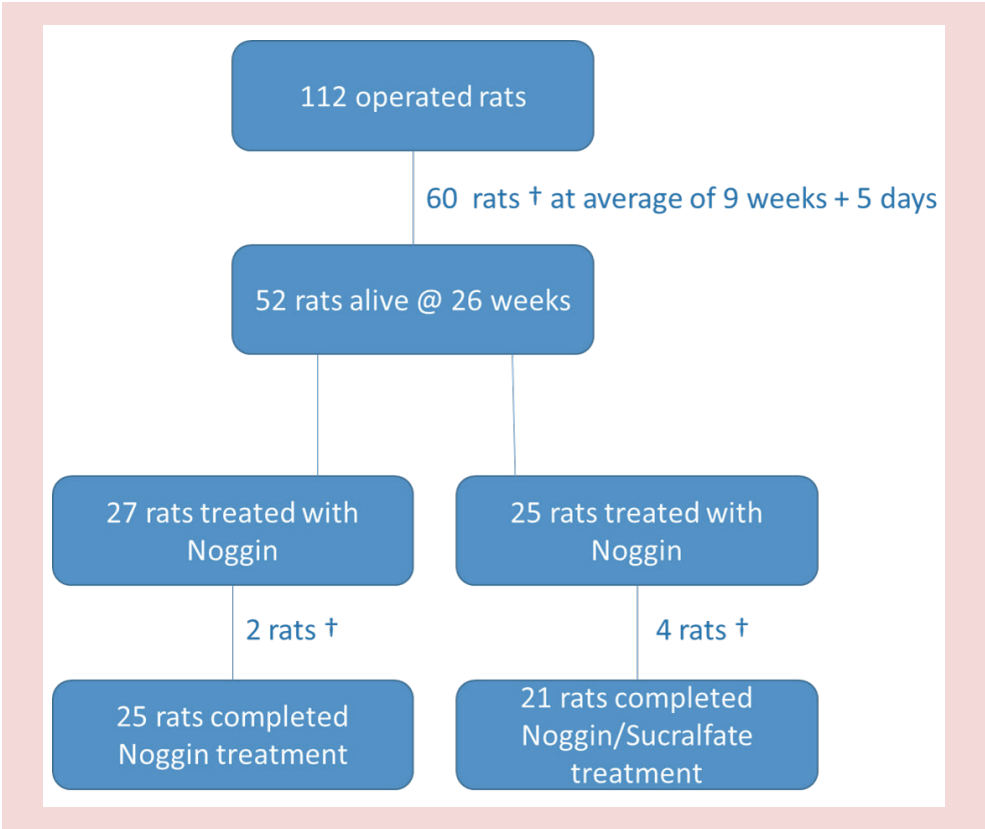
112 operated rats

60 rats † at average of 9 weeks + 5 days

52 rats alive @ 26 weeks

27 rats treated with Noggin

25 rats treated with Noggin

2 rats †

4 rats †

25 rats completed Noggin treatment

21 rats completed Noggin/Sucralfate treatment